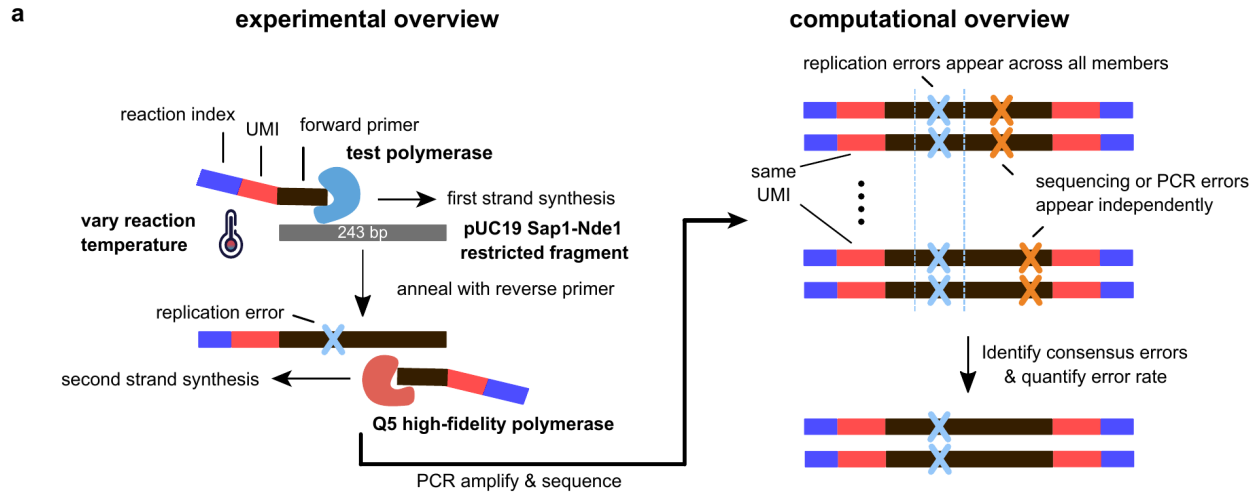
a

experimental overview

reaction index

UMI

forward primer

test polymerase

first strand synthesis

vary reaction temperature

243 bp

pUC19 Sap1-Nde1 restricted fragment

anneal with reverse primer

replication error

second strand synthesis

Q5 high-fidelity polymerase

PCR amplify & sequence

computational overview

replication errors appear across all members

same UMI

sequencing or PCR errors appear independently

Identify consensus errors & quantify error rate